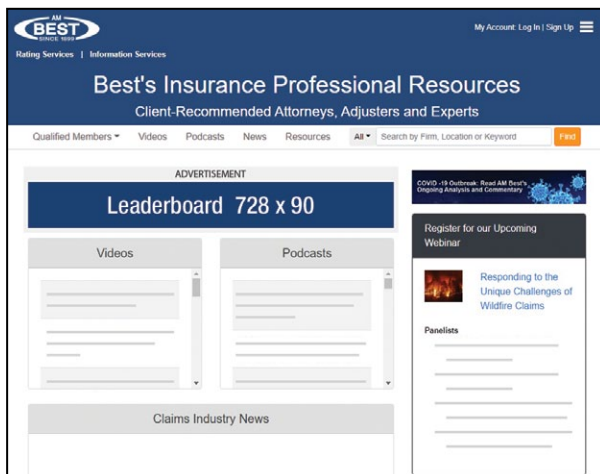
AM BEST SINCE 1899

Rating Services | Information Services

My Account: Log In | Sign Up

Best's Insurance Professional Resources

Client-Recommended Attorneys, Adjusters and Experts

Qualified Members Videos Podcasts News Resources All Search by Firm, Location or Keyword Find

ADVERTISEMENT

Leaderboard 728 x 90

Videos

Podcasts

Claims Industry News

COVID -19 Outbreak: Read AM Best's Ongoing Analysis and Commentary

Register for our Upcoming Webinar

Responding to the Unique Challenges of Wildfire Claims

Panelists